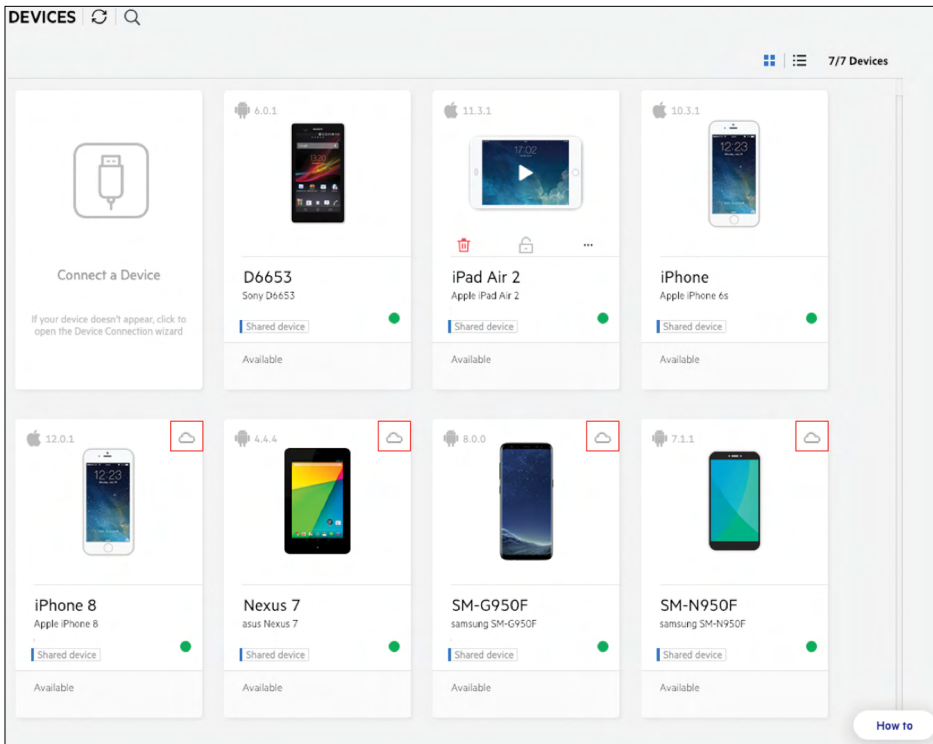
DEVICES

7/7 Devices

Connect a Device

If your device doesn't appear, click to open the Device Connection wizard

6.0.1

D6653
Sony D6653
Shared device

Available

11.3.1

iPad Air 2
Apple iPad Air 2
Shared device

Available

10.3.1

iPhone
Apple iPhone 6s
Shared device

Available

12.0.1

iPhone 8
Apple iPhone 8
Shared device

Available

4.4.4

Nexus 7
asus Nexus 7
Shared device

Available

8.0.0

SM-G950F
samsung SM-G950F
Shared device

Available

7.1.1

SM-N950F
samsung SM-N950F
Shared device

Available

How to